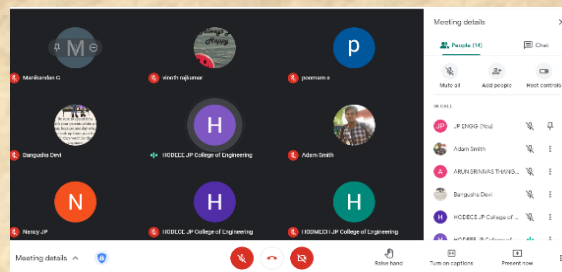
M
Manikandan G
vinoth rajkumar
p
poornam s
Bangusha Devi
H
HODECE JP College of Engineering
Adam Smith
N
Nancy JP
H
HODECE JP College of Engineering
H
HODMECH JP College of Engineering

Meeting details
People (14)
Chat
Mute all
Add people
Host controls
IN CALL
JP ENGG (You)
Adam Smith
ARUN SRINIVAS THANG...
Bangusha Devi
HODECE JP College of ...
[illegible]

Meeting details
Raise hand
Turn on captions
Present now